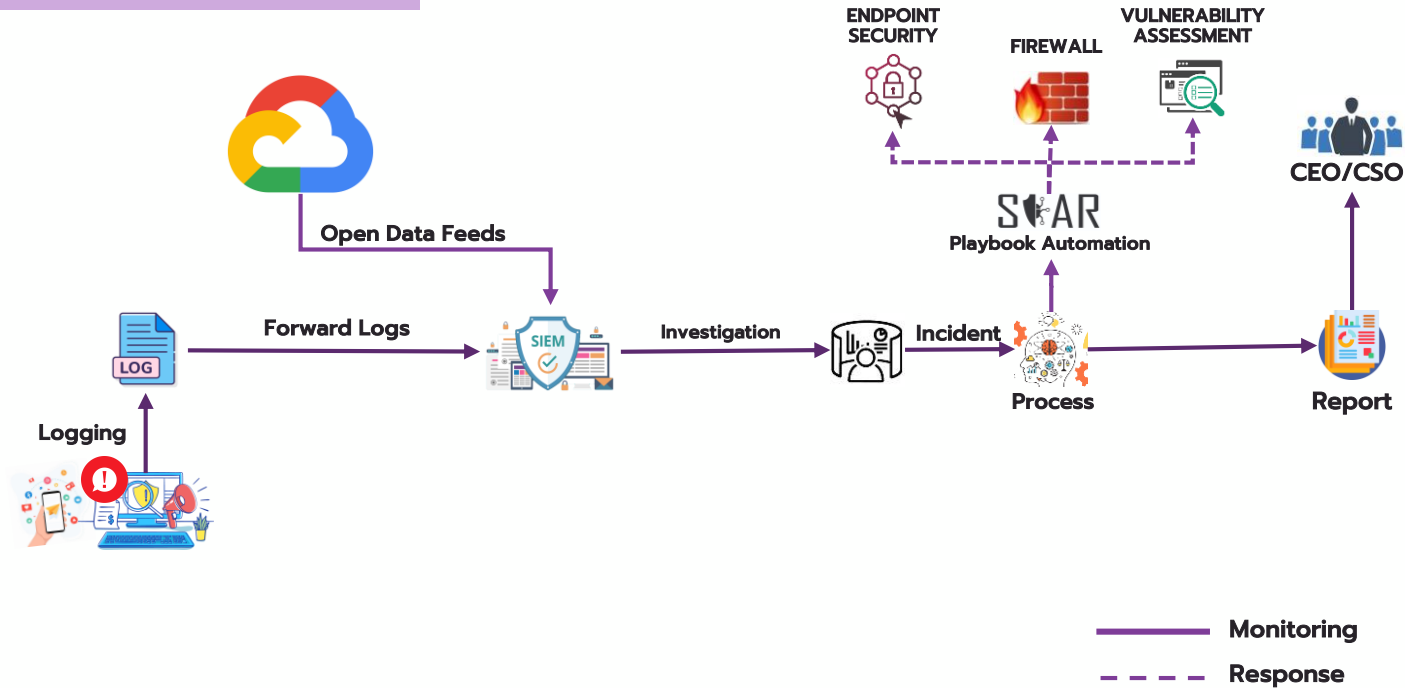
ENDPOINT SECURITY

FIREWALL

VULNERABILITY ASSESSMENT

CEO/CSO

SOAR
Playbook Automation

Open Data Feeds

LOG

Forward Logs

SIEM

Investigation

Incident

Process

Report

Logging

Monitoring

Response